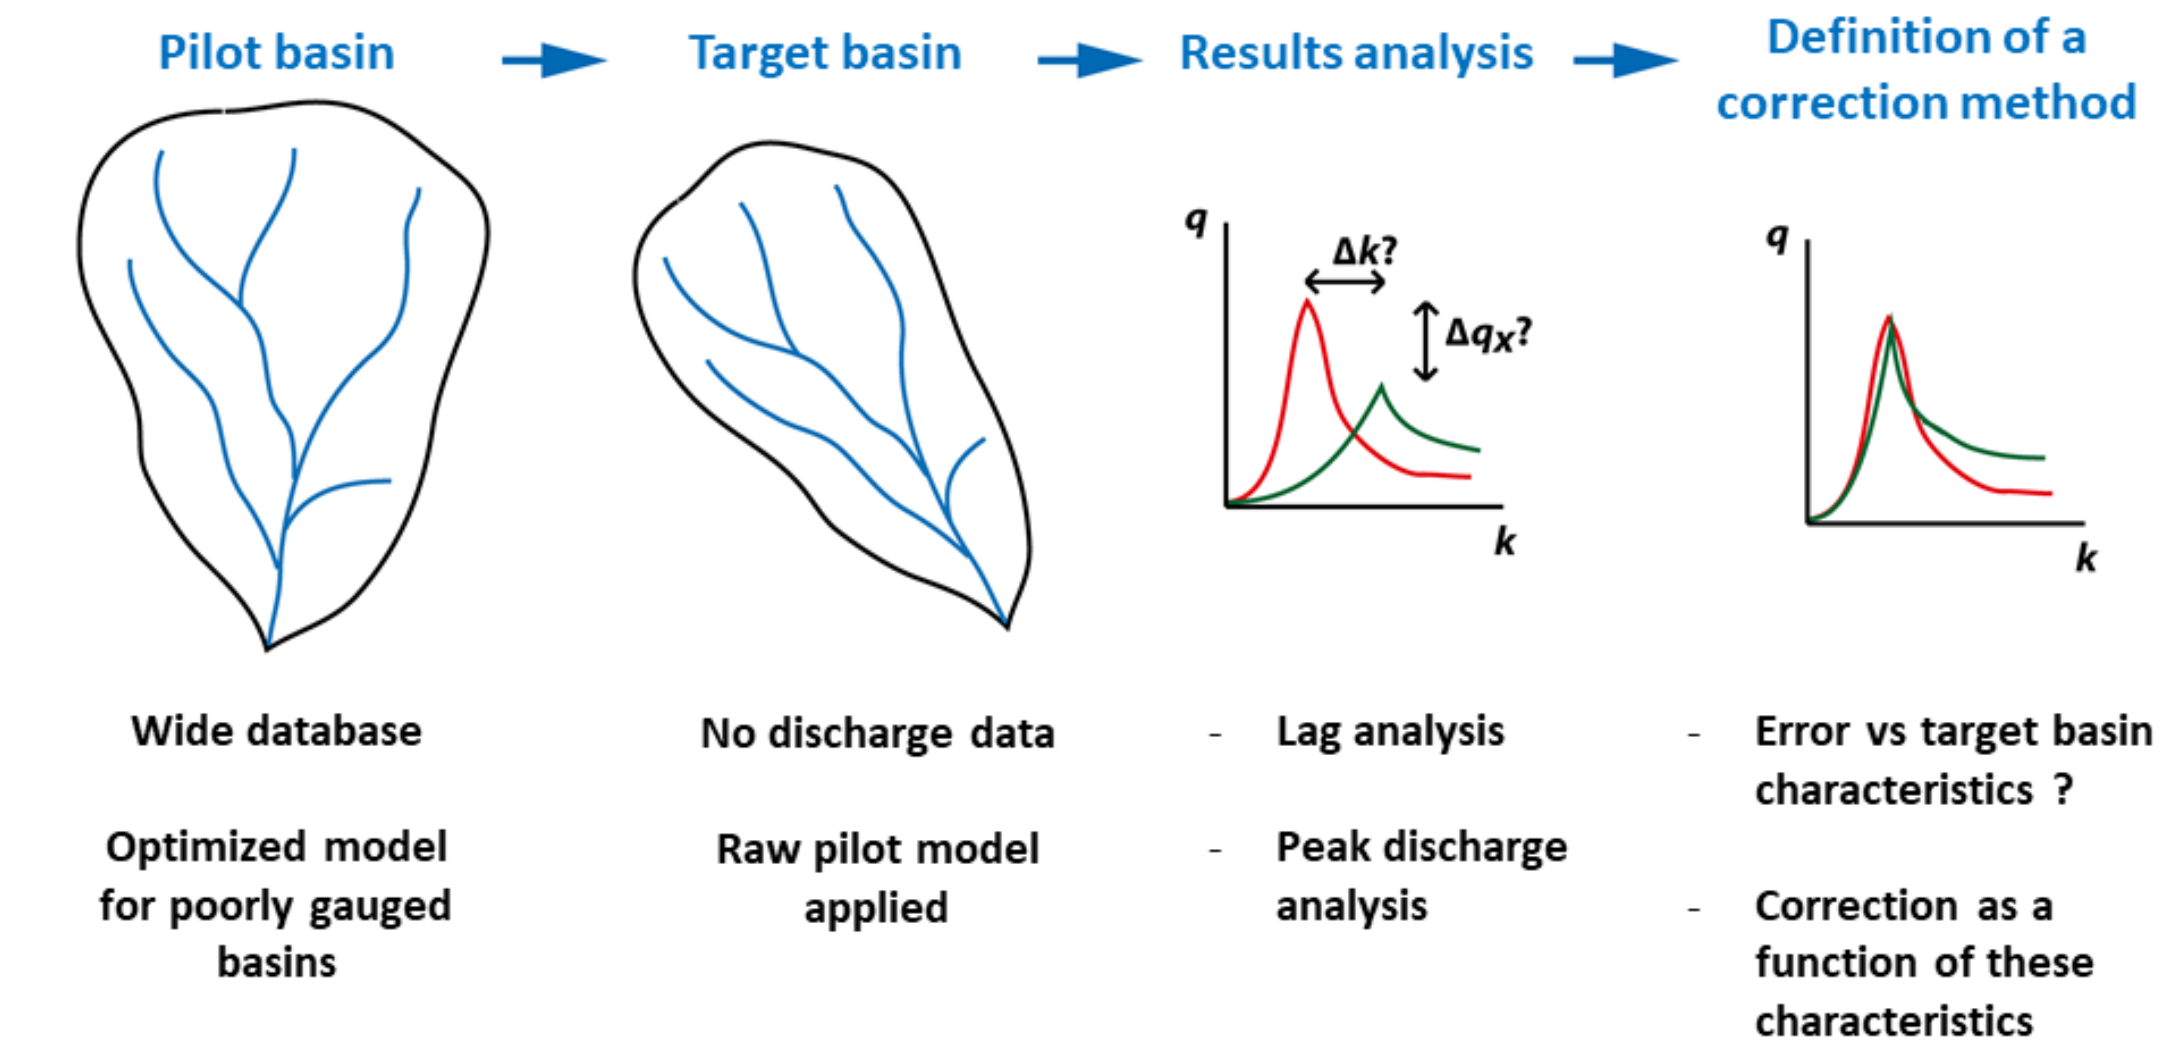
Pilot basin

Wide database

Optimized model for poorly gauged basins

Target basin

No discharge data

Raw pilot model applied

Results analysis

$q$

$\Delta k$?

$\Delta q_X$?

$k$

- Lag analysis

- Peak discharge analysis

Definition of a correction method

$q$

$k$

- Error vs target basin characteristics ?

- Correction as a function of these characteristics